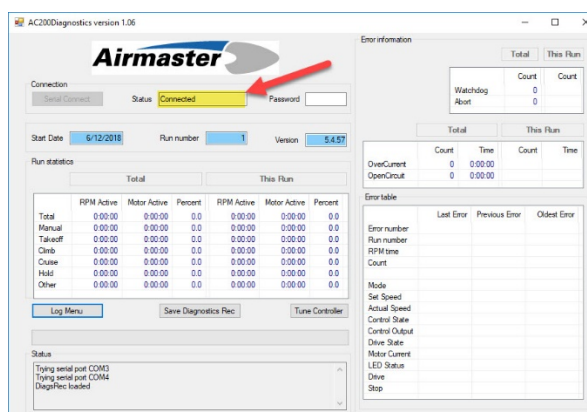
AC200Diagnostics version 1.06

Airmaster

Connection

Serial Connect

Status Connected

Password

Start Date 6/12/2018

Run number 1

Version 5.4.57

Run statistics

| | Total | | | This Run | | |
|---|---|---|---|---|---|---|
| | RPM Active | Motor Active | Percent | RPM Active | Motor Active | Percent |
| Total | 0:00:00 | 0:00:00 | 0.0 | 0:00:00 | 0:00:00 | 0.0 |
| Manual | 0:00:00 | 0:00:00 | 0.0 | 0:00:00 | 0:00:00 | 0.0 |
| Takeoff | 0:00:00 | 0:00:00 | 0.0 | 0:00:00 | 0:00:00 | 0.0 |
| Climb | 0:00:00 | 0:00:00 | 0.0 | 0:00:00 | 0:00:00 | 0.0 |
| Cruise | 0:00:00 | 0:00:00 | 0.0 | 0:00:00 | 0:00:00 | 0.0 |
| Hold | 0:00:00 | 0:00:00 | 0.0 | 0:00:00 | 0:00:00 | 0.0 |
| Other | 0:00:00 | 0:00:00 | 0.0 | 0:00:00 | 0:00:00 | 0.0 |

Log Menu

Save Diagnostics Rec

Tune Controller

Status

Trying serial port COM3
Trying serial port COM4
DiagsRec loaded

Error information

| | Total | This Run |
|---|---|---|
| | Count | Count |
| Watchdog | 0 | 0 |
| Abort | 0 | 0 |

| | Total | | This Run | |
|---|---|---|---|---|
| | Count | Time | Count | Time |
| OverCurrent | 0 | 0:00:00 | | |
| OpenCircuit | 0 | 0:00:00 | | |

Error table

| | Last Error | Previous Error | Oldest Error |
|---|---|---|---|
| Error number | | | |
| Run number | | | |
| RPM time | | | |
| Count | | | |
| Mode | | | |
| Set Speed | | | |
| Actual Speed | | | |
| Control State | | | |
| Control Output | | | |
| Drive State | | | |
| Motor Current | | | |
| LED Status | | | |
| Drive | | | |
| Stop | | | |